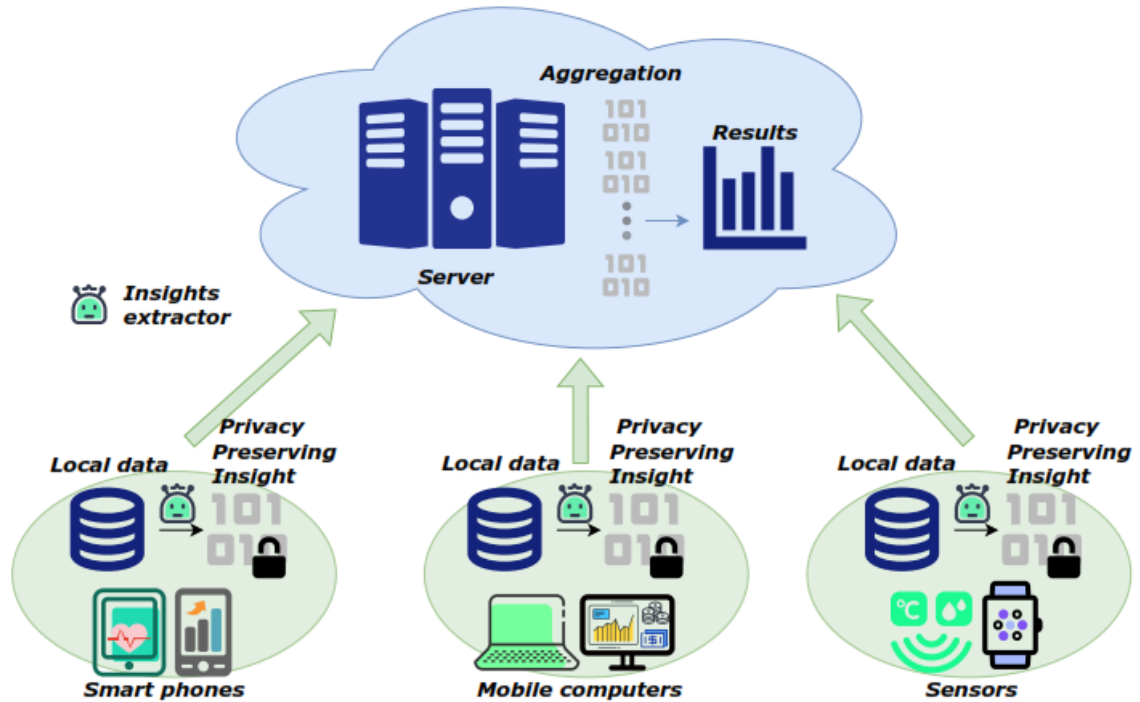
Aggregation

101
010
101
010

101
010

Results

Server

Insights extractor

Privacy Preserving Insight

Local data

101
010

Smart phones

Privacy Preserving Insight

Local data

101
010

$1

Mobile computers

Privacy Preserving Insight

Local data

101
010

°C

Sensors